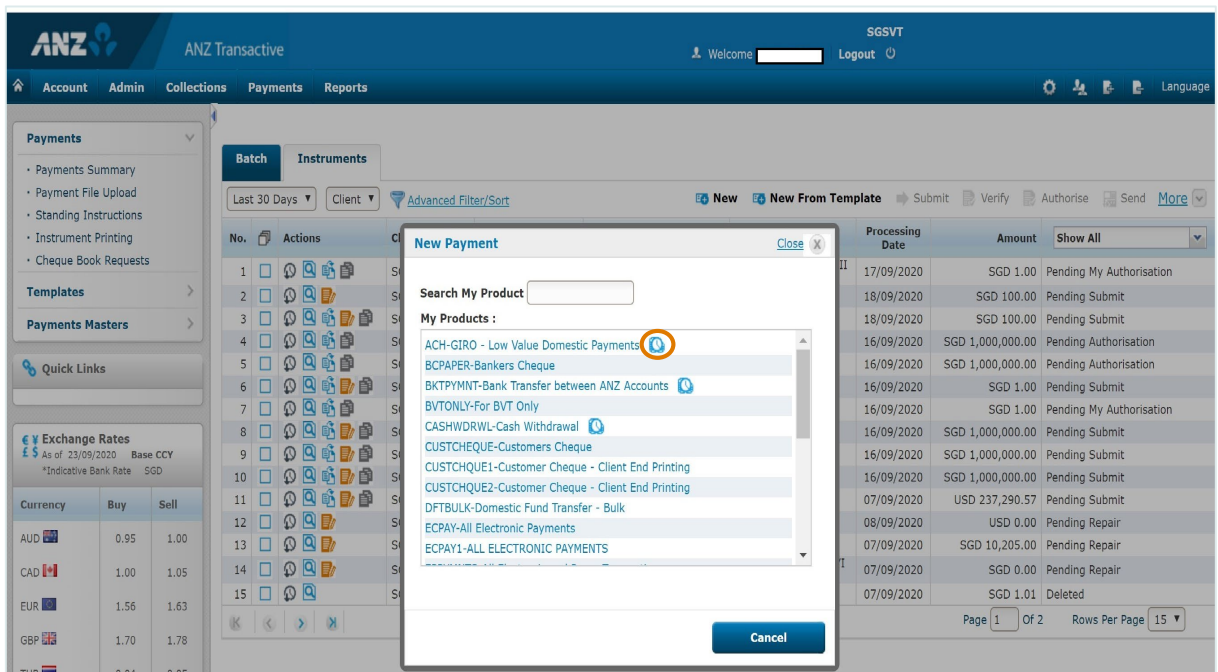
ANZ ANZ Transactive

SGSVT
Welcome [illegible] Logout

Account Admin Collections Payments Reports Language

Payments
• Payments Summary
• Payment File Upload
• Standing Instructions
• Instrument Printing
• Cheque Book Requests
Templates
Payments Masters

Quick Links

Exchange Rates
As of 23/09/2020 Base CCY
*Indicative Bank Rate SGD

| Currency | Buy | Sell |
|---|---|---|
| AUD | 0.95 | 1.00 |
| CAD | 1.00 | 1.05 |
| EUR | 1.56 | 1.63 |
| GBP | 1.70 | 1.78 |

Batch Instruments

Last 30 Days Client Advanced Filter/Sort New New From Template Submit Verify Authorise Send More

| No. | Actions | Cl | Processing Date | Amount | Show All |
|---|---|---|---|---|---|
| 1 | | S | 17/09/2020 | SGD 1.00 | Pending My Authorisation |
| 2 | | S | 18/09/2020 | SGD 100.00 | Pending Submit |
| 3 | | S | 18/09/2020 | SGD 100.00 | Pending Submit |
| 4 | | S | 16/09/2020 | SGD 1,000,000.00 | Pending Authorisation |
| 5 | | S | 16/09/2020 | SGD 1,000,000.00 | Pending Authorisation |
| 6 | | S | 16/09/2020 | SGD 1.00 | Pending Submit |
| 7 | | S | 16/09/2020 | SGD 1.00 | Pending My Authorisation |
| 8 | | S | 16/09/2020 | SGD 1,000,000.00 | Pending Submit |
| 9 | | S | 16/09/2020 | SGD 1,000,000.00 | Pending Submit |
| 10 | | S | 16/09/2020 | SGD 1,000,000.00 | Pending Submit |
| 11 | | S | 07/09/2020 | USD 237,290.57 | Pending Submit |
| 12 | | S | 08/09/2020 | USD 0.00 | Pending Repair |
| 13 | | S | 07/09/2020 | SGD 10,205.00 | Pending Repair |
| 14 | | S | 07/09/2020 | SGD 0.00 | Pending Repair |
| 15 | | S | 07/09/2020 | SGD 1.01 | Deleted |

Page 1 Of 2 Rows Per Page 15

New Payment Close X

Search My Product

My Products :
ACH-GIRO - Low Value Domestic Payments
BCPAPER-Bankers Cheque
BKTPYMNT-Bank Transfer between ANZ Accounts
BVTONLY-For BVT Only
CASHWDRWL-Cash Withdrawal
CUSTCHEQUE-Customers Cheque
CUSTCHQUE1-Customer Cheque - Client End Printing
CUSTCHQUE2-Customer Cheque - Client End Printing
DFTBULK-Domestic Fund Transfer - Bulk
ECPAY-All Electronic Payments
ECPAY1-ALL ELECTRONIC PAYMENTS
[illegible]

Cancel